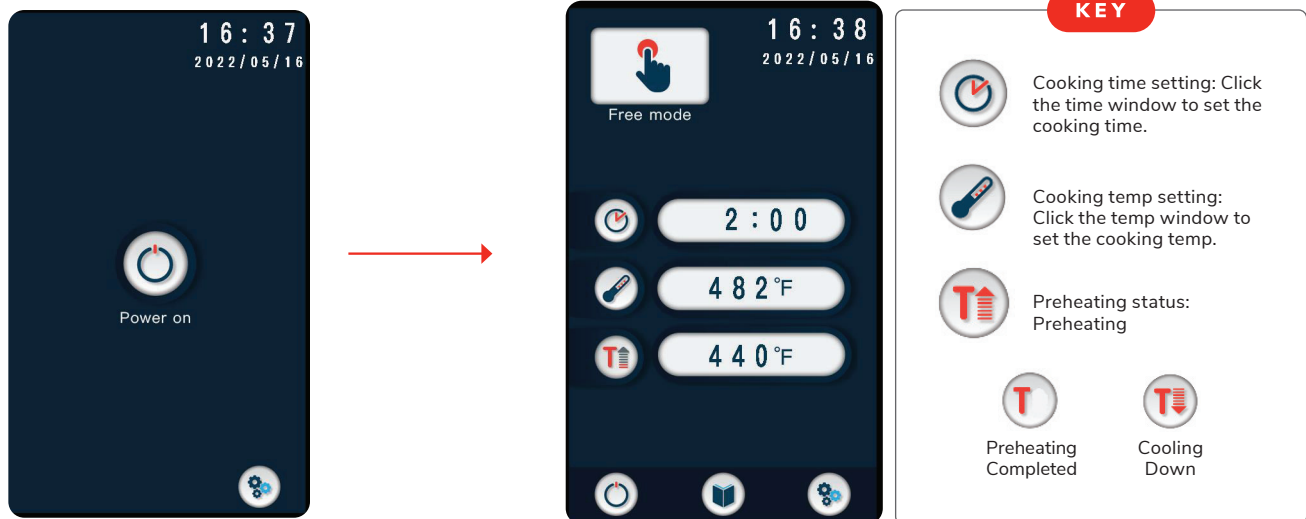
16:37
2022/05/16

Power on

16:38
2022/05/16

Free mode

2:00

482°F

440°F

KEY

Cooking time setting: Click the time window to set the cooking time.

Cooking temp setting: Click the temp window to set the cooking temp.

Preheating status: Preheating

Preheating Completed

Cooling Down